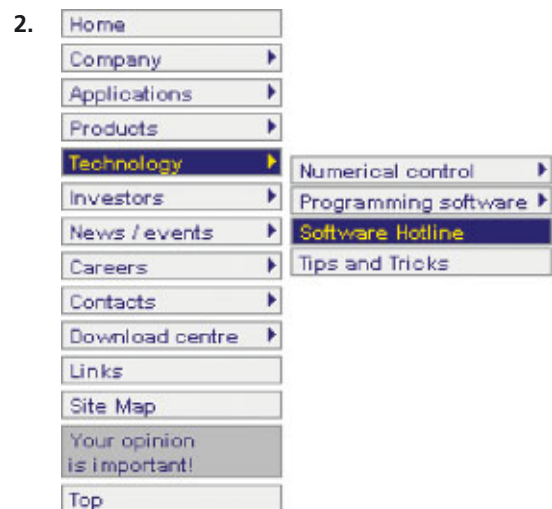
2.

Home
Company
Applications
Products
Technology
Investors
News / events
Careers
Contacts
Download centre
Links
Site Map
Your opinion is important!
Top

Numerical control
Programming software
Software Hotline
Tips and Tricks